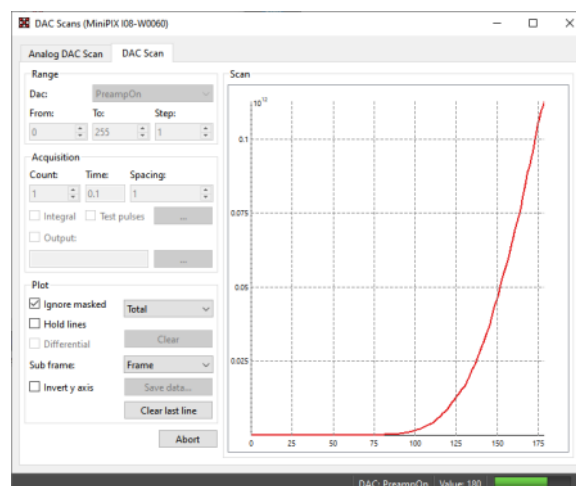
DAC Scans (MiniPIX I08-W0060)

Analog DAC Scan
DAC Scan

Range
Dac:
PreampOn
From:
To:
Step:
0
255
1

Acquisition
Count:
Time:
Spacing:
1
0.1
1
Integral
Test pulses
...
Output:
...

Plot
Ignore masked
Total
Hold lines
Clear
Differential
Sub frame:
Frame
Invert y axis
Save data...
Clear last line
Abort

Scan
$10^{12}$
0.1
0.075
0.05
0.025
0
25
50
75
100
125
150
175

DAC: PreampOn
Value: 180